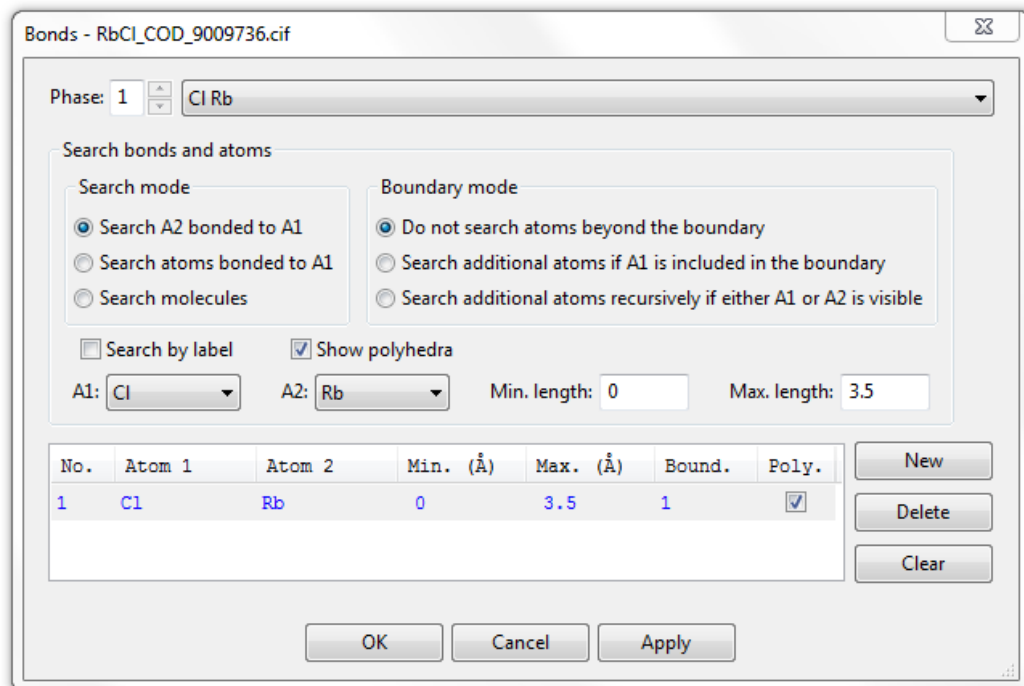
Bonds - RbCl_COD_9009736.cif

Phase: 1 Cl Rb

Search bonds and atoms

Search mode
Search A2 bonded to A1
Search atoms bonded to A1
Search molecules

Boundary mode
Do not search atoms beyond the boundary
Search additional atoms if A1 is included in the boundary
Search additional atoms recursively if either A1 or A2 is visible

Search by label
Show polyhedra

A1: Cl
A2: Rb
Min. length: 0
Max. length: 3.5

| No. | Atom 1 | Atom 2 | Min. (Å) | Max. (Å) | Bound. | Poly. |
|---|---|---|---|---|---|---|
| 1 | Cl | Rb | 0 | 3.5 | 1 | ☑ |

New
Delete
Clear

OK
Cancel
Apply